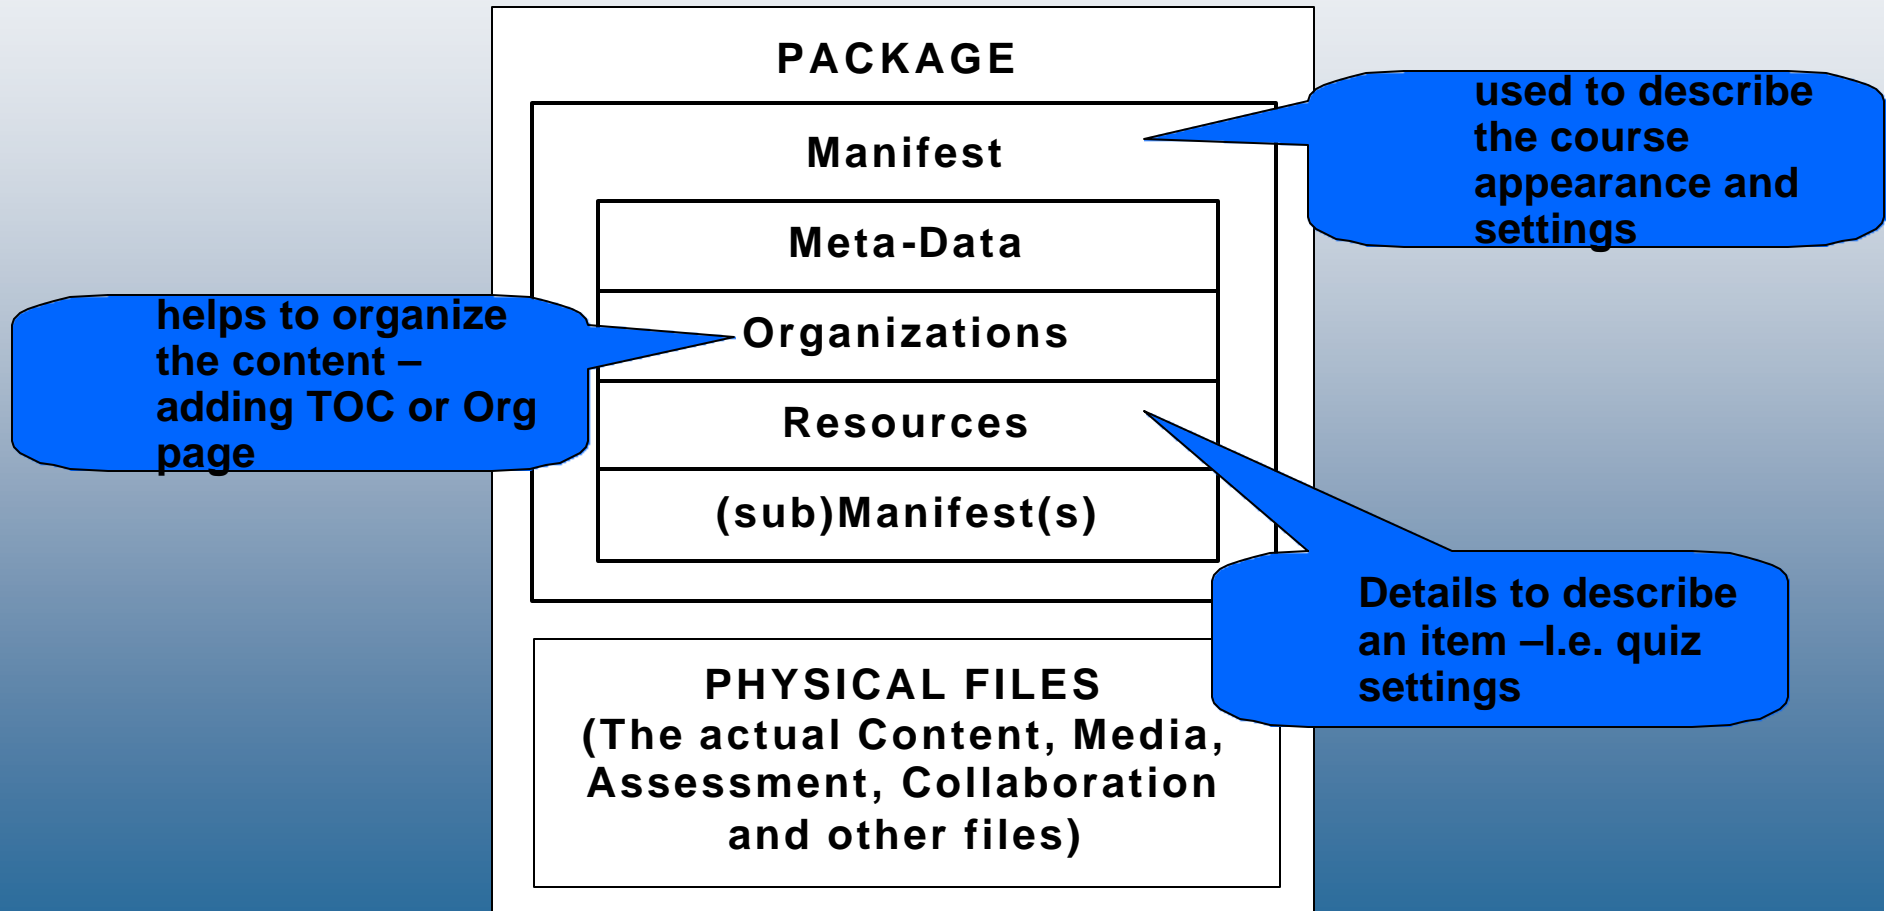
PACKAGE

Manifest

used to describe the course appearance and settings

Meta-Data

helps to organize the content – adding TOC or Org page

Organizations

Resources

(sub)Manifest(s)

Details to describe an item –I.e. quiz settings

PHYSICAL FILES
(The actual Content, Media, Assessment, Collaboration and other files)